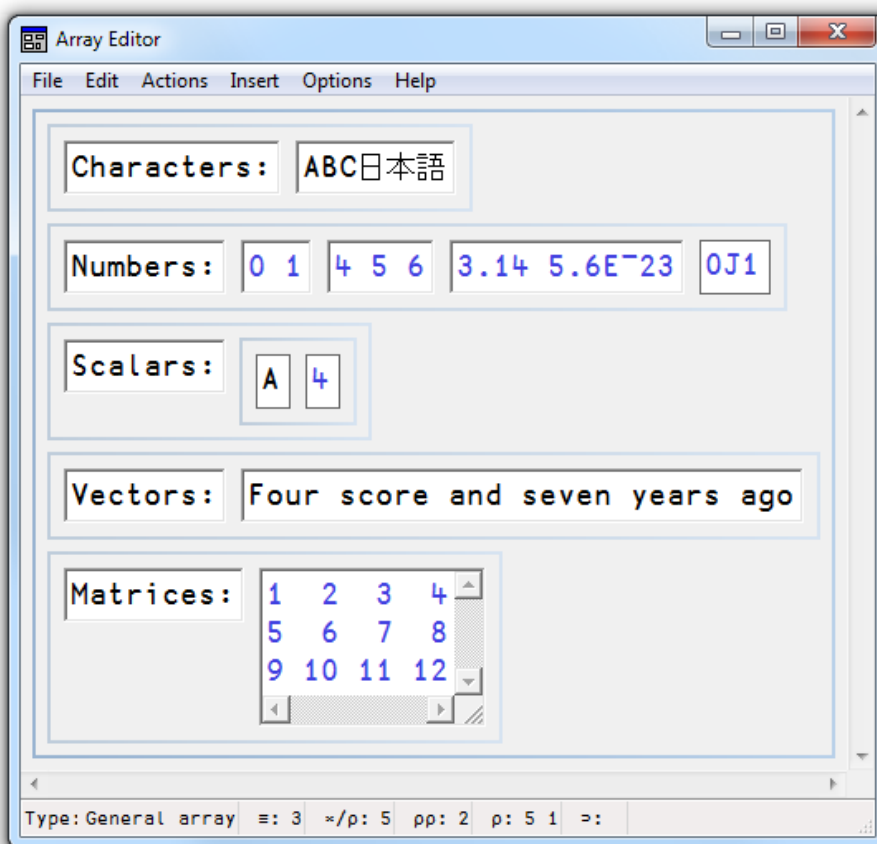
Array Editor

File Edit Actions Insert Options Help

Characters: ABC日本語

Numbers: 0 1 4 5 6 3.14 5.6E¯23 0J1

Scalars: A 4

Vectors: Four score and seven years ago

Matrices:

| 1 | 2 | 3 | 4 |
|---|---|---|---|
| 5 | 6 | 7 | 8 |
| 9 | 10 | 11 | 12 |

Type: General array ≡: 3 ×/ρ: 5 ρρ: 2 ρ: 5 1 ⊃: